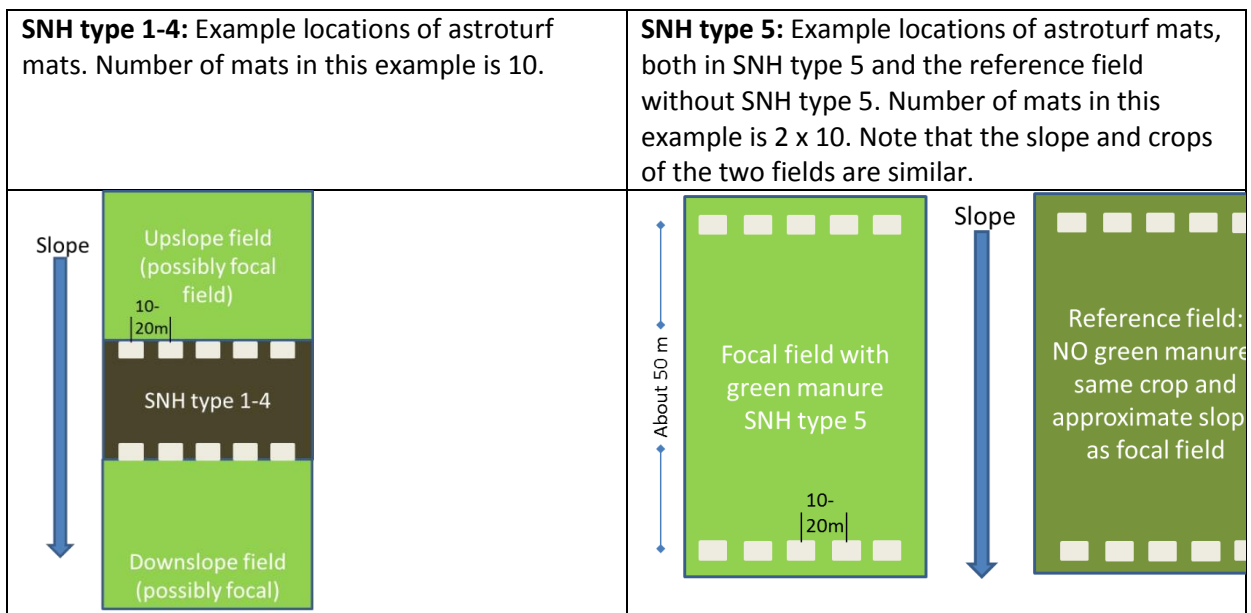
| **SNH type 1-4:** Example locations of astroturf mats. Number of mats in this example is 10. | **SNH type 5:** Example locations of astroturf mats, both in SNH type 5 and the reference field without SNH type 5. Number of mats in this example is 2 x 10. Note that the slope and crops of the two fields are similar. |
|---|---|
| Slope<br>Upslope field (possibly focal field)<br>10-20m<br>SNH type 1-4<br>Downslope field (possibly focal) | About 50 m<br>Focal field with green manure SNH type 5<br>10-20m<br>Slope<br>Reference field: NO green manure same crop and approximate slop as focal field |